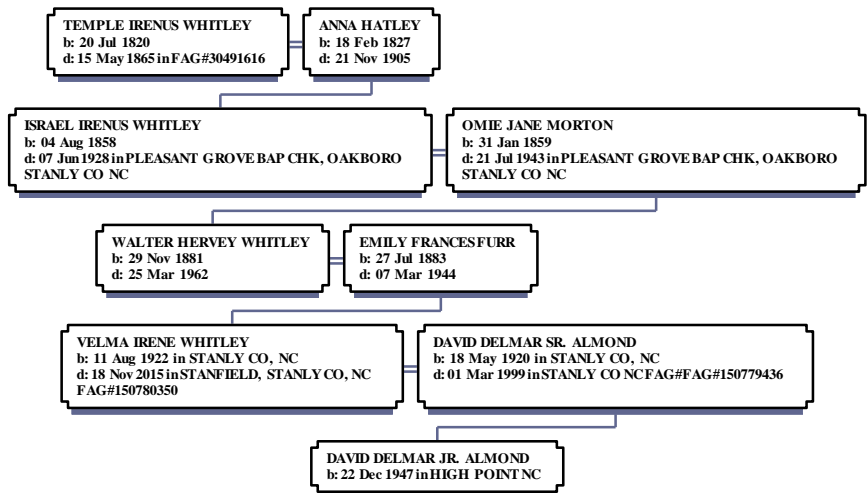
TEMPLE IRENUS WHITLEY
b: 20 Jul 1820
d: 15 May 1865 in FAG#30491616

ANNA HATLEY
b: 18 Feb 1827
d: 21 Nov 1905

ISRAEL IRENUS WHITLEY
b: 04 Aug 1858
d: 07 Jun 1928 in PLEASANT GROVE BAP CHK, OAKBORO STANLY CO NC

OMIE JANE MORTON
b: 31 Jan 1859
d: 21 Jul 1943 in PLEASANT GROVE BAP CHK, OAKBORO STANLY CO NC

WALTER HERVEY WHITLEY
b: 29 Nov 1881
d: 25 Mar 1962

EMILY FRANCES FURR
b: 27 Jul 1883
d: 07 Mar 1944

VELMA IRENE WHITLEY
b: 11 Aug 1922 in STANLY CO, NC
d: 18 Nov 2015 in STANFIELD, STANLY CO, NC
FAG#150780350

DAVID DELMAR SR. ALMOND
b: 18 May 1920 in STANLY CO, NC
d: 01 Mar 1999 in STANLY CO NC FAG#FAG#150779436

DAVID DELMAR JR. ALMOND
b: 22 Dec 1947 in HIGH POINT NC